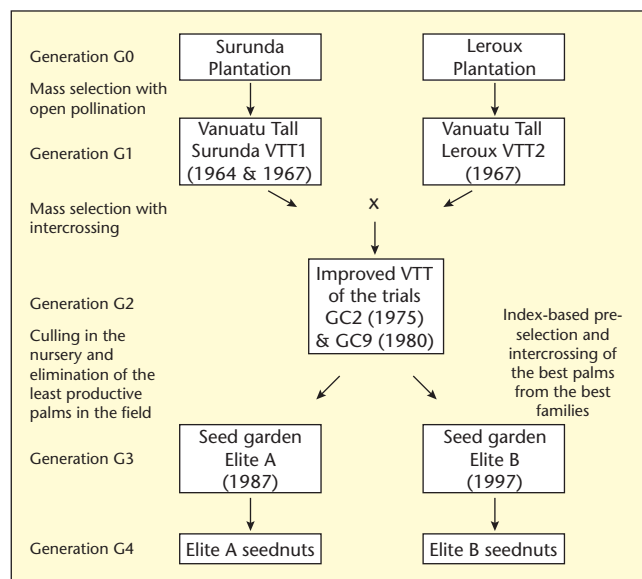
Generation G0

Surunda Plantation

Leroux Plantation

Mass selection with open pollination

Generation G1

Vanuatu Tall Surunda VTT1 (1964 & 1967)

Vanuatu Tall Leroux VTT2 (1967)

Mass selection with intercrossing

x

Generation G2

Improved VTT of the trials GC2 (1975) & GC9 (1980)

Culling in the nursery and elimination of the least productive palms in the field

Index-based pre-selection and intercrossing of the best palms from the best families

Generation G3

Seed garden Elite A (1987)

Seed garden Elite B (1997)

Generation G4

Elite A seednuts

Elite B seednuts